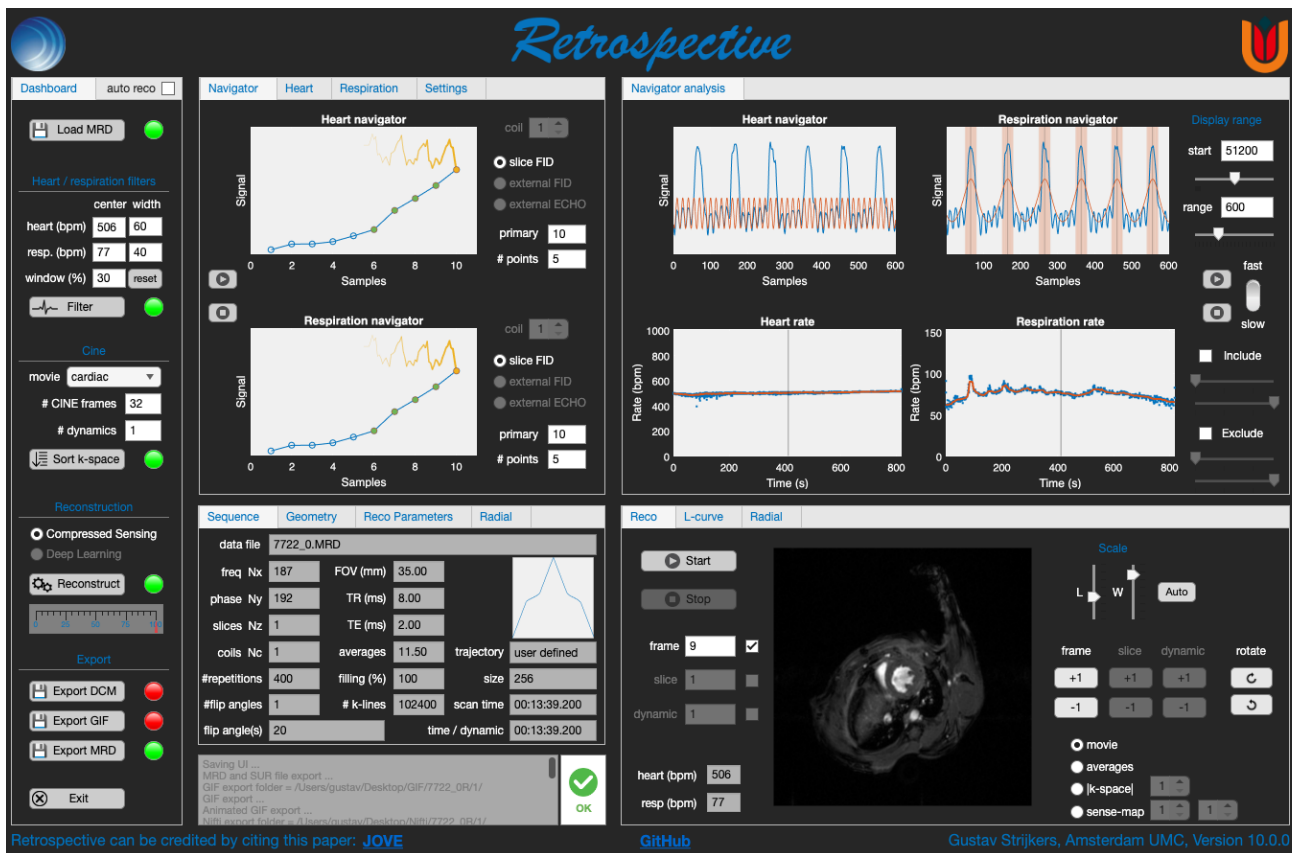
Retrospective

Dashboard | auto reco

Load MRD

Heart / respiration filters
center width
heart (bpm) 506 60
resp. (bpm) 77 40
window (%) 30 reset

Filter

Cine
movie cardiac
# CINE frames 32
# dynamics 1

Sort k-space

Reconstruction
Compressed Sensing
Deep Learning

Reconstruct

Export
Export DCM
Export GIF
Export MRD

Exit

Navigator | Heart | Respiration | Settings

Heart navigator
Signal
Samples
0 2 4 6 8 10
coil 1
slice FID
external FID
external ECHO
primary 10
# points 5

Respiration navigator
Signal
Samples
0 2 4 6 8 10
coil 1
slice FID
external FID
external ECHO
primary 10
# points 5

Navigator analysis

Heart navigator
Signal
Samples
0 100 200 300 400 500 600

Respiration navigator
Signal
Samples
100 200 300 400 500 600

Display range
start 51200
range 600
fast
slow

Heart rate
Rate (bpm)
Time (s)
1000 800 600 400 200 0
0 200 400 600 800

Respiration rate
Rate (bpm)
Time (s)
150 100 50 0
0 200 400 600 800

Include
Exclude

Sequence | Geometry | Reco Parameters | Radial

data file 7722_0.MRD
freq Nx 187 FOV (mm) 35.00
phase Ny 192 TR (ms) 8.00
slices Nz 1 TE (ms) 2.00
coils Nc 1 averages 11.50 trajectory user defined
#repetitions 400 filling (%) 100 size 256
#flip angles 1 # k-lines 102400 scan time 00:13:39.200
flip angle(s) 20 time / dynamic 00:13:39.200

Saving UI ...
MRD and SUR file export ...
GIF export folder = /Users/gustav/Desktop/GIF/7722_0R/1/
GIF export ...
Animated GIF export ...
Nifti export folder = /Users/gustav/Desktop/Nifti/7722_0R/1/

OK

Reco | L-curve | Radial

Start
Stop

frame 9
slice 1
dynamic 1

heart (bpm) 506
resp (bpm) 77

Scale
L W
Auto

frame slice dynamic rotate
+1 +1 +1
-1 -1 -1

movie
averages
|k-space| 1
sense-map 1 1

Retrospective can be credited by citing this paper: JOVE

GitHub

Gustav Strijkers, Amsterdam UMC, Version 10.0.0